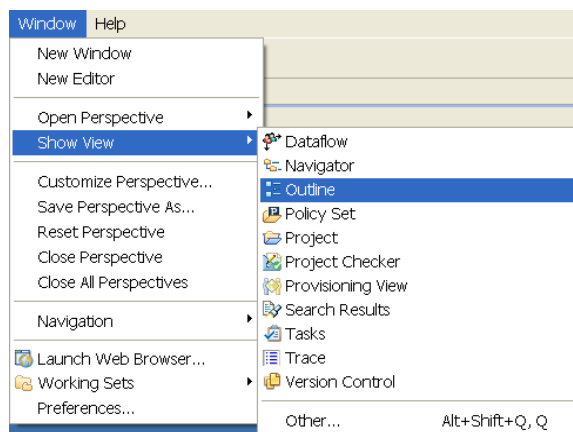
Window Help

New Window
New Editor

Open Perspective
Show View

Customize Perspective...
Save Perspective As...
Reset Perspective
Close Perspective
Close All Perspectives

Navigation

Launch Web Browser...
Working Sets
Preferences...

Dataflow
Navigator
Outline
Policy Set
Project
Project Checker
Provisioning View
Search Results
Tasks
Trace
Version Control

Other... Alt+Shift+Q, Q